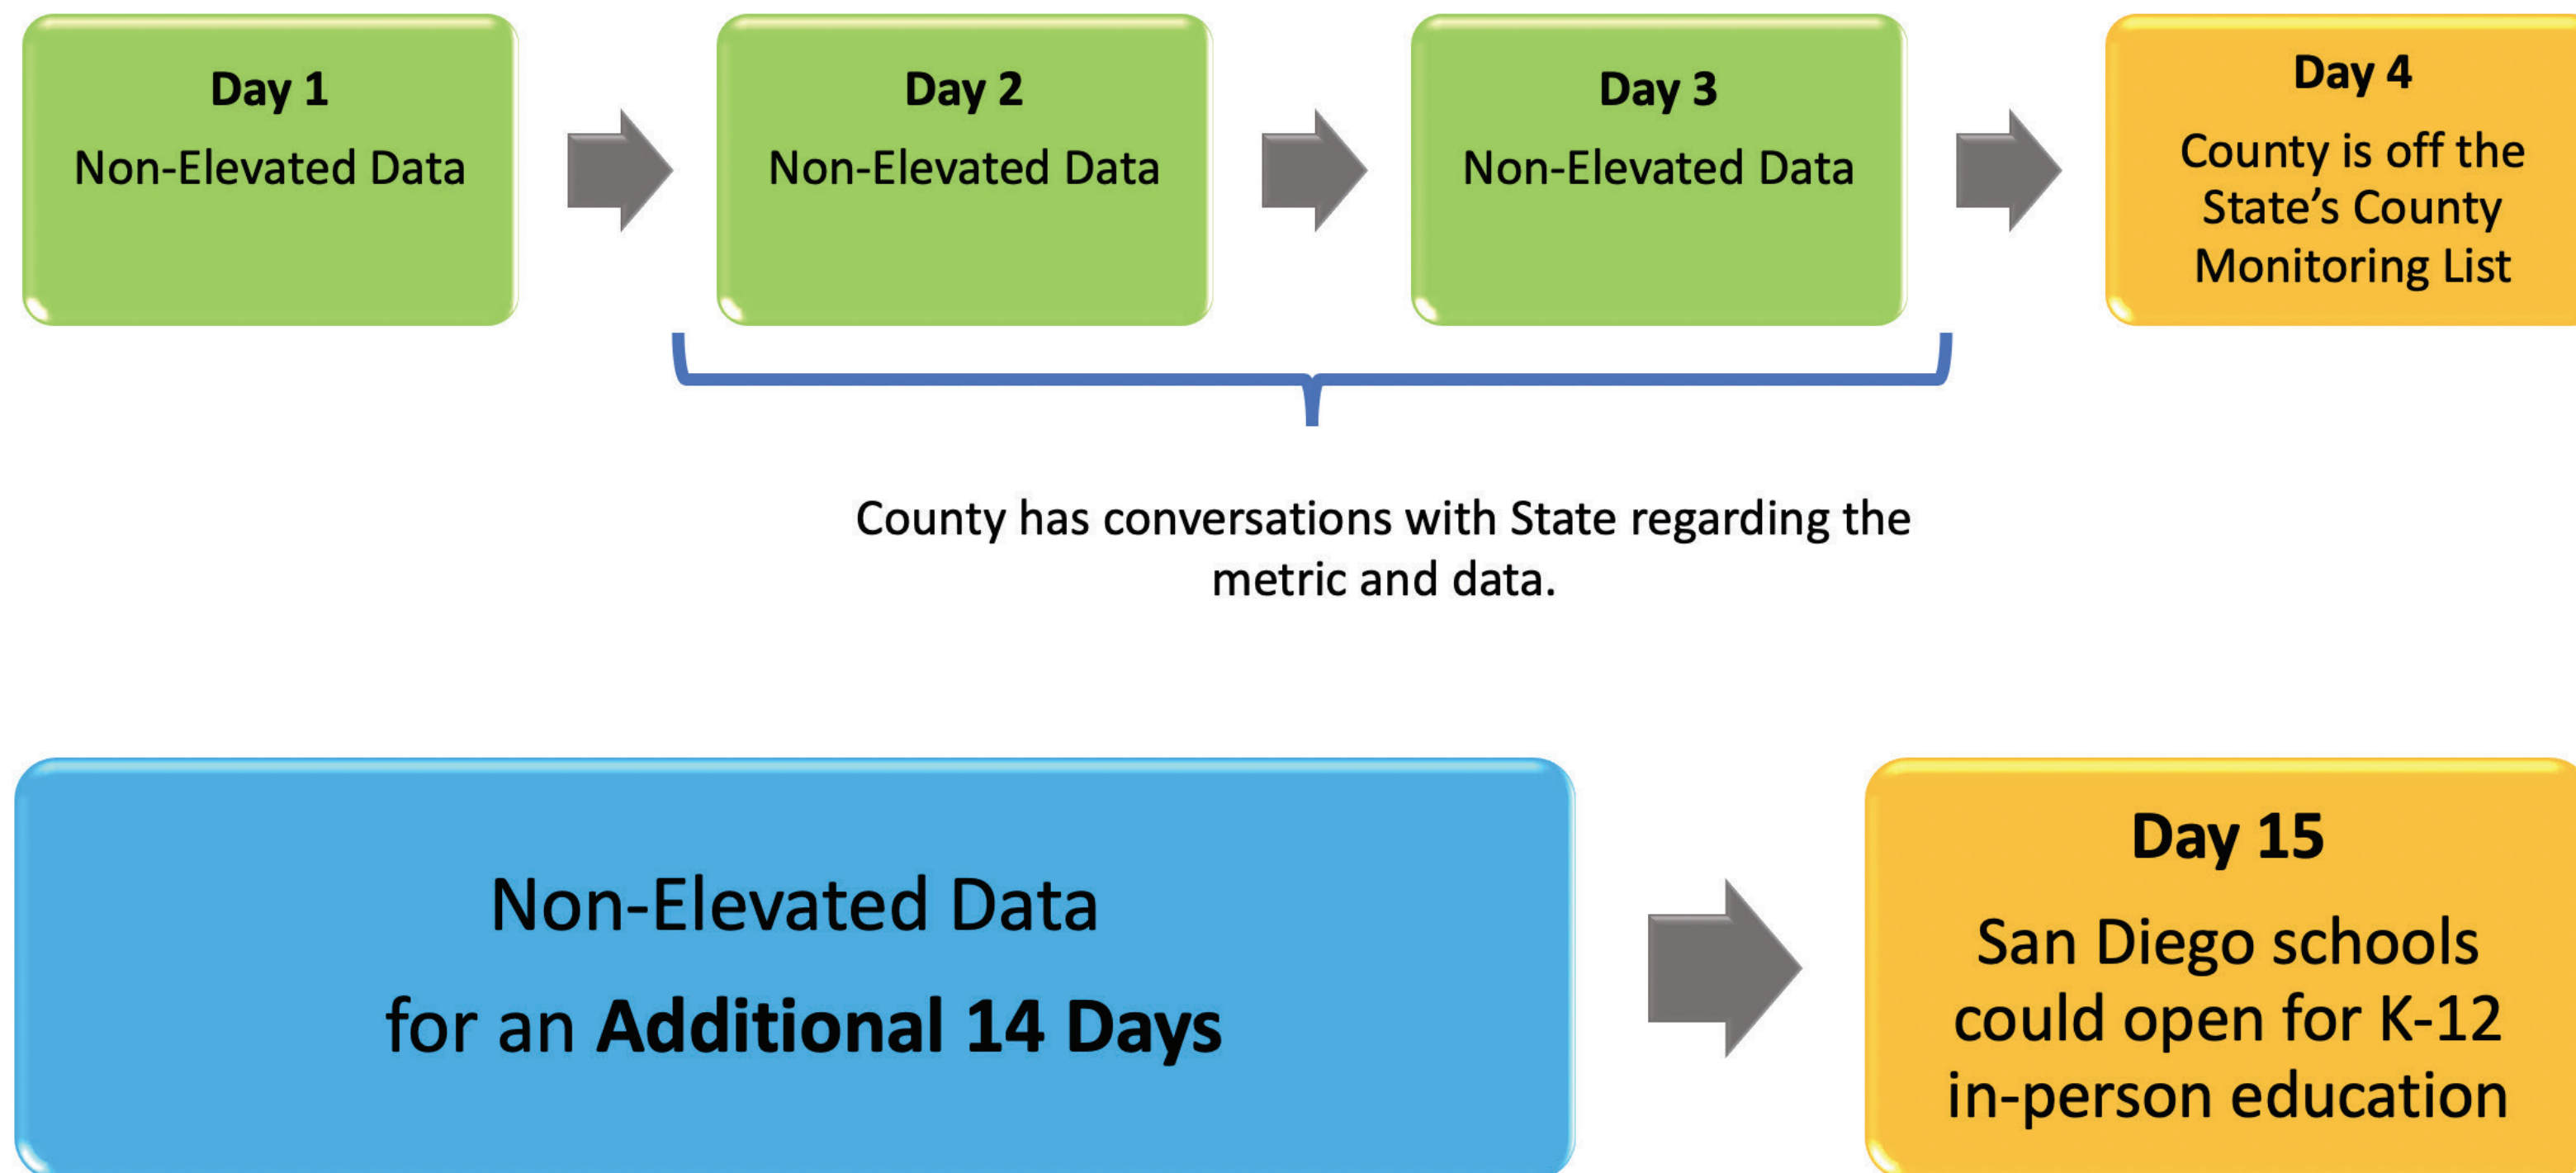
Day 1
Non-Elevated Data

Day 2
Non-Elevated Data

Day 3
Non-Elevated Data

Day 4
County is off the State's County Monitoring List

County has conversations with State regarding the metric and data.

Non-Elevated Data
for an **Additional 14 Days**

Day 15
San Diego schools could open for K-12 in-person education